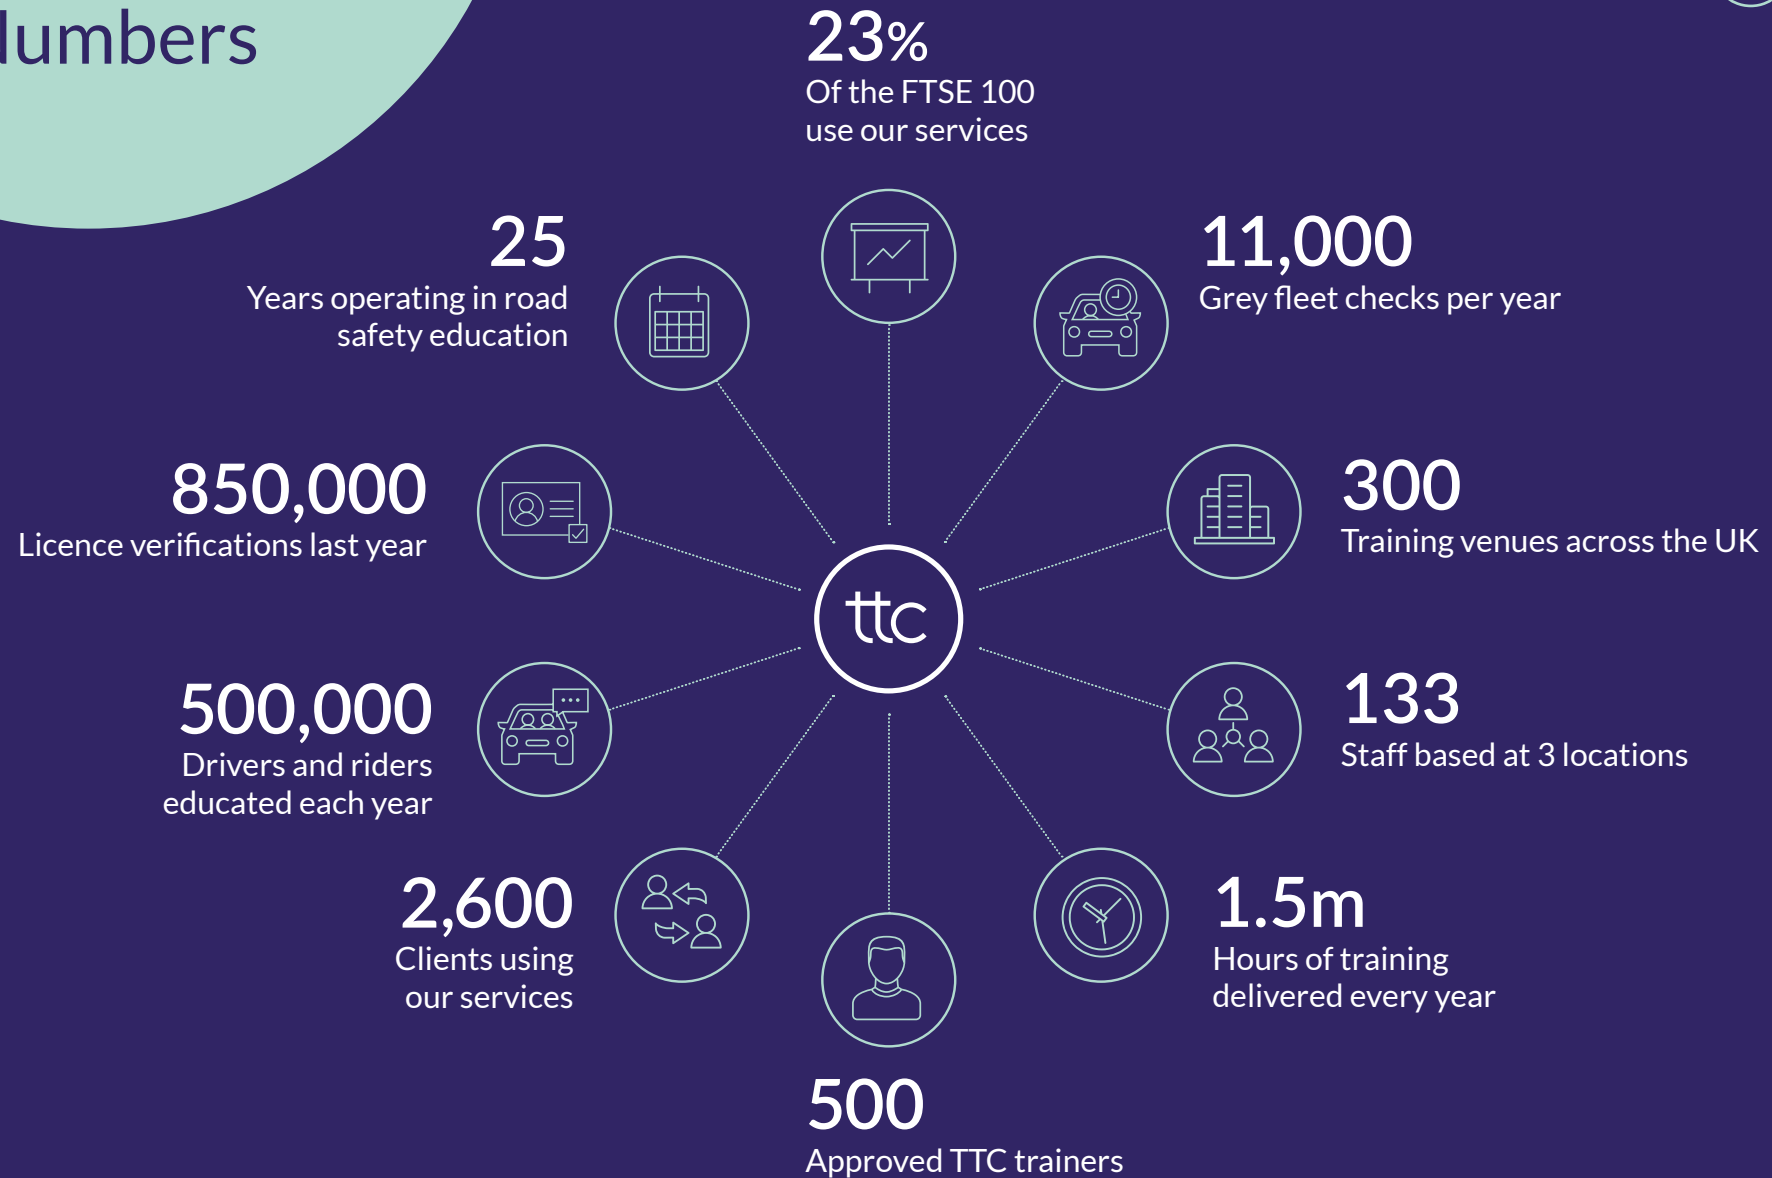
lumbers

23%
Of the FTSE 100 use our services

25
Years operating in road safety education

11,000
Grey fleet checks per year

850,000
Licence verifications last year

300
Training venues across the UK

ttc

500,000
Drivers and riders educated each year

133
Staff based at 3 locations

2,600
Clients using our services

1.5m
Hours of training delivered every year

500
Approved TTC trainers